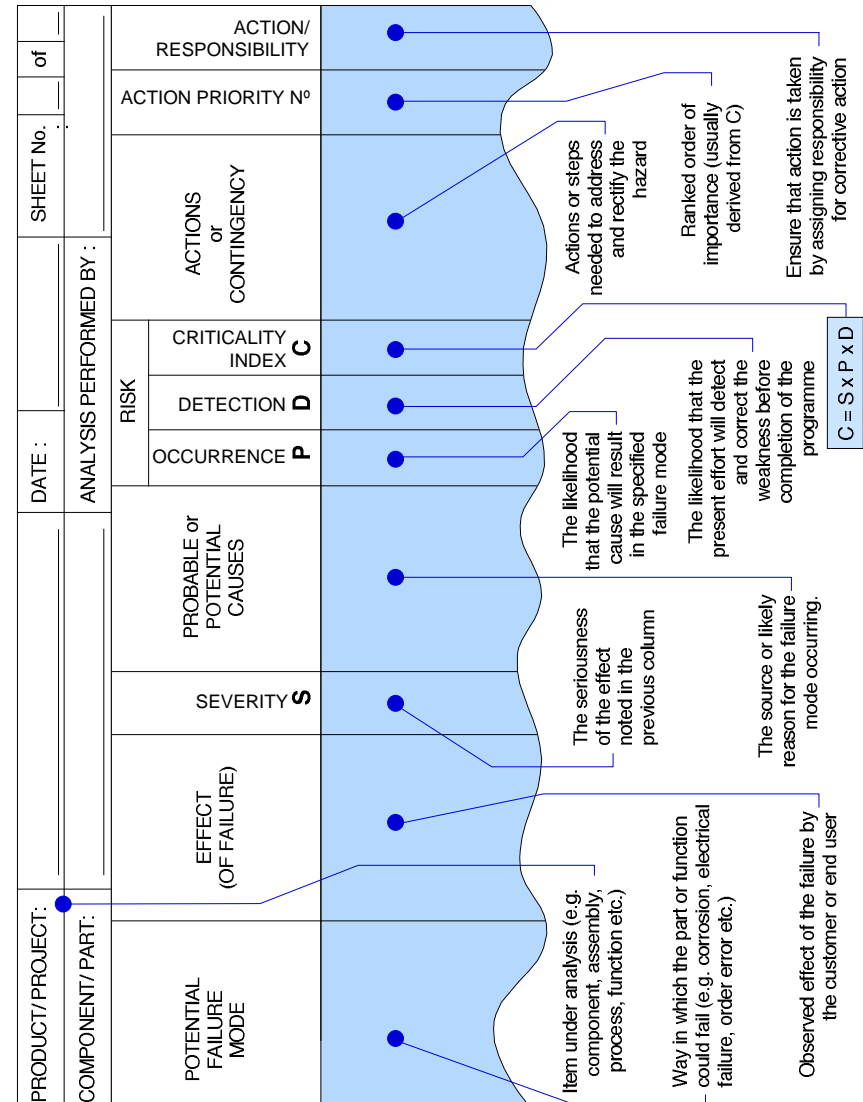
PRODUCT/ PROJECT:
COMPONENT/ PART:

DATE :
ANALYSIS PERFORMED BY :

SHEET No. : of

POTENTIAL FAILURE MODE

EFFECT (OF FAILURE)

SEVERITY S

PROBABLE or POTENTIAL CAUSES

RISK

OCCURRENCE P

DETECTION D

CRITICALITY INDEX C

ACTIONS or CONTINGENCY

ACTION PRIORITY Nº

ACTION/ RESPONSIBILITY

Item under analysis (e.g. component, assembly, process, function etc.)

Way in which the part or function could fail (e.g. corrosion, electrical failure, order error etc.)

Observed effect of the failure by the customer or end user

The seriousness of the effect noted in the previous column

The source or likely reason for the failure mode occurring.

The likelihood that the potential cause will result in the specified failure mode

The likelihood that the present effort will detect and correct the weakness before completion of the programme

$C = S \times P \times D$

Actions or steps needed to address and rectify the hazard

Ranked order of importance (usually derived from C)

Ensure that action is taken by assigning responsibility for corrective action